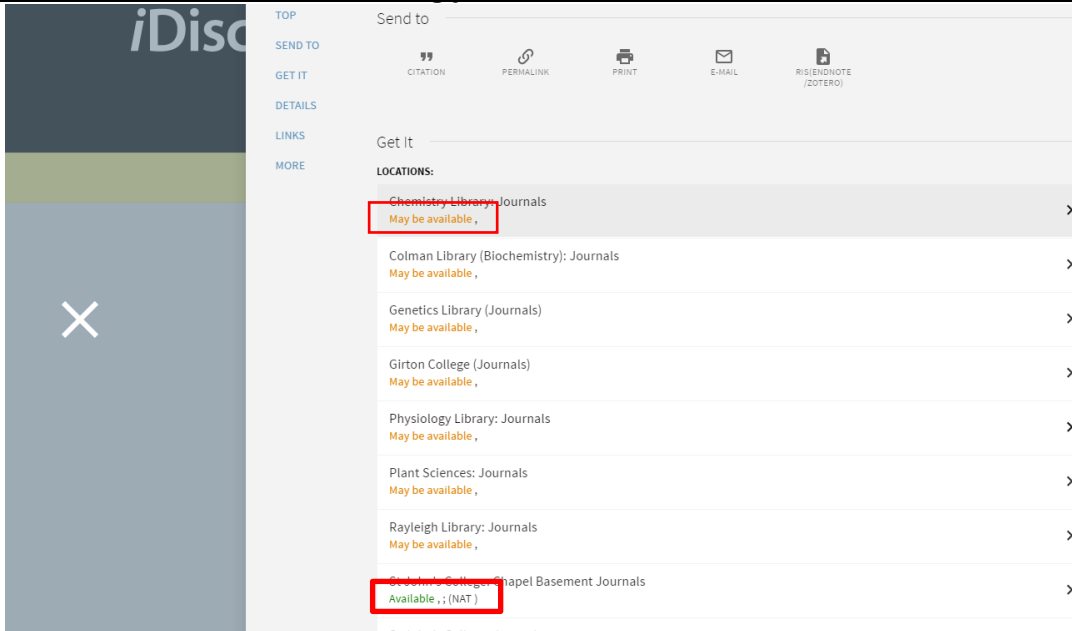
iDisc

TOP
SEND TO
GET IT
DETAILS
LINKS
MORE

Send to

CITATION
PERMALINK
PRINT
E-MAIL
RIS(ENDNOTE /ZOTERO)

Get It

LOCATIONS:

Chemistry Library: Journals
May be available ,

Colman Library (Biochemistry): Journals
May be available ,

Genetics Library (Journals)
May be available ,

Girton College (Journals)
May be available ,

Physiology Library: Journals
May be available ,

Plant Sciences: Journals
May be available ,

Rayleigh Library: Journals
May be available ,

St John's College, Chapel Basement Journals
Available , ; (NAT )